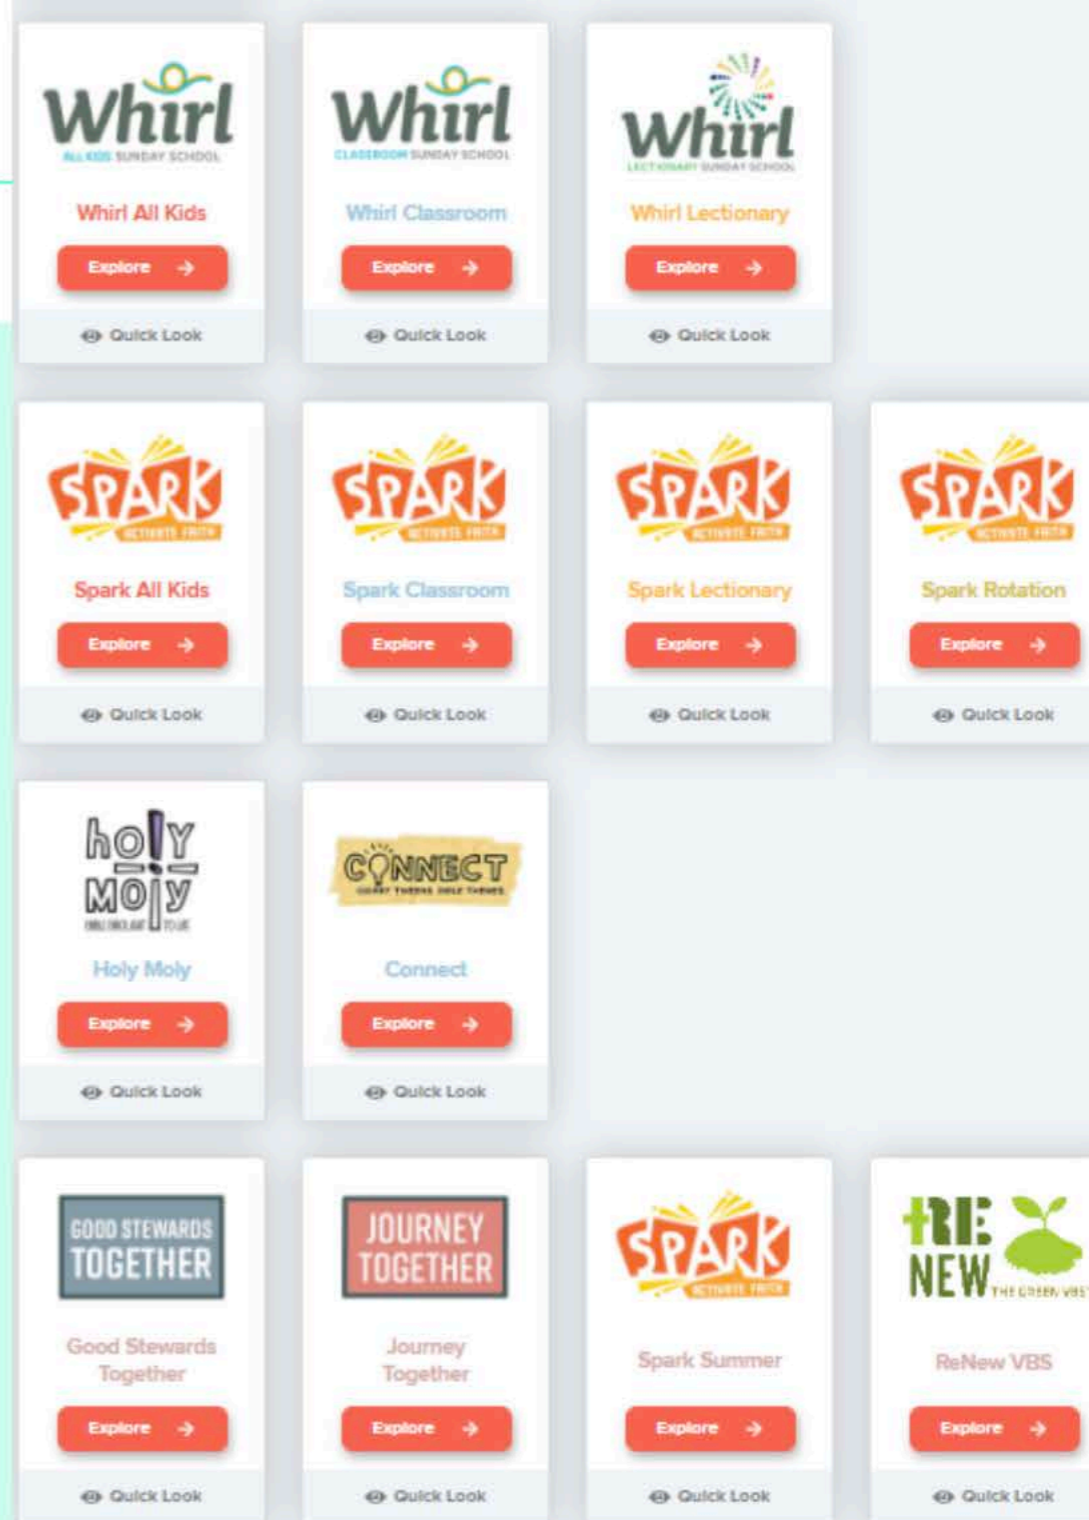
Whirl
ALL KIDS SUNDAY SCHOOL
Whirl All Kids
Explore →
Quick Look

Whirl
CLASSROOM SUNDAY SCHOOL
Whirl Classroom
Explore →
Quick Look

Whirl
LECTIONARY SUNDAY SCHOOL
Whirl Lectionary
Explore →
Quick Look

SPARK
ACTIVATE FAITH
Spark All Kids
Explore →
Quick Look

SPARK
ACTIVATE FAITH
Spark Classroom
Explore →
Quick Look

SPARK
ACTIVATE FAITH
Spark Lectionary
Explore →
Quick Look

SPARK
ACTIVATE FAITH
Spark Rotation
Explore →
Quick Look

holy Moly
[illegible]
Holy Moly
Explore →
Quick Look

CONNECT
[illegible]
Connect
Explore →
Quick Look

GOOD STEWARDS TOGETHER
Good Stewards Together
Explore →
Quick Look

JOURNEY TOGETHER
Journey Together
Explore →
Quick Look

SPARK
ACTIVATE FAITH
Spark Summer
Explore →
Quick Look

RE NEW THE GREEN VBS
ReNew VBS
Explore →
Quick Look